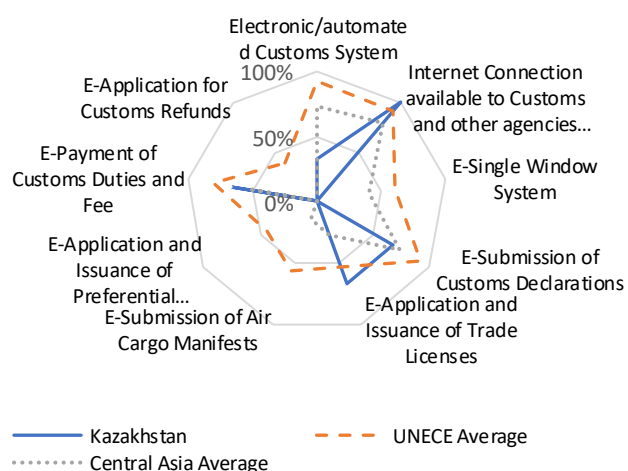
Electronic/automated Customs System
100%
Internet Connection available to Customs and other agencies…
E-Application for Customs Refunds
50%
E-Single Window System
E-Payment of Customs Duties and Fee
0%
E-Submission of Customs Declarations
E-Application and Issuance of Preferential…
E-Application and Issuance of Trade Licenses
E-Submission of Air Cargo Manifests

Kazakhstan
UNECE Average
Central Asia Average